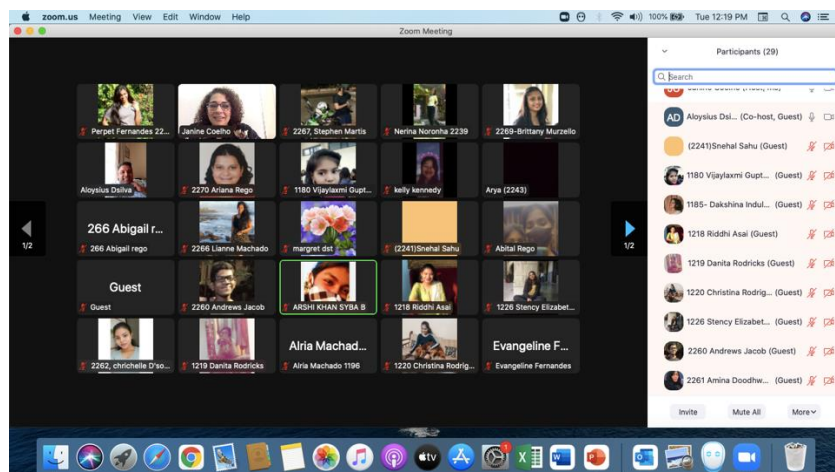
zoom.us Meeting View Edit Window Help

100% Tue 12:19 PM

Zoom Meeting

Perpet Fernandes 22...
Janine Coelho
2267, Stephen Martis
Nerina Noronha 2239
2269-Brittany Murzello
Aloysius Dsilva
2270 Ariana Rego
1180 Vijaylaxmi Gupt...
kelly kennedy
Arya (2243)
266 Abigail r...
266 Abigail rego
2266 Lianne Machado
margret dst
(2241)Snehal Sahu
Abital Rego
Guest
Guest
2260 Andrews Jacob
ARSHI KHAN SYBA B
1218 Riddhi Asai
1226 Stency Elizabet...
2262, chrichelle D'so...
1219 Danita Rodricks
Alria Machad...
Alria Machado 1196
1220 Christina Rodrig...
Evangeline F...
Evangeline Fernandes

1/2
1/2

Participants (29)

Search

Aloysius Dsi... (Co-host, Guest)
AD
(2241)Snehal Sahu (Guest)
1180 Vijaylaxmi Gupt... (Guest)
1185- Dakshina Indul... (Guest)
1218 Riddhi Asai (Guest)
1219 Danita Rodricks (Guest)
1220 Christina Rodrig... (Guest)
1226 Stency Elizabet... (Guest)
2260 Andrews Jacob (Guest)
2261 Amina Doodhw... (Guest)

Invite
Mute All
More